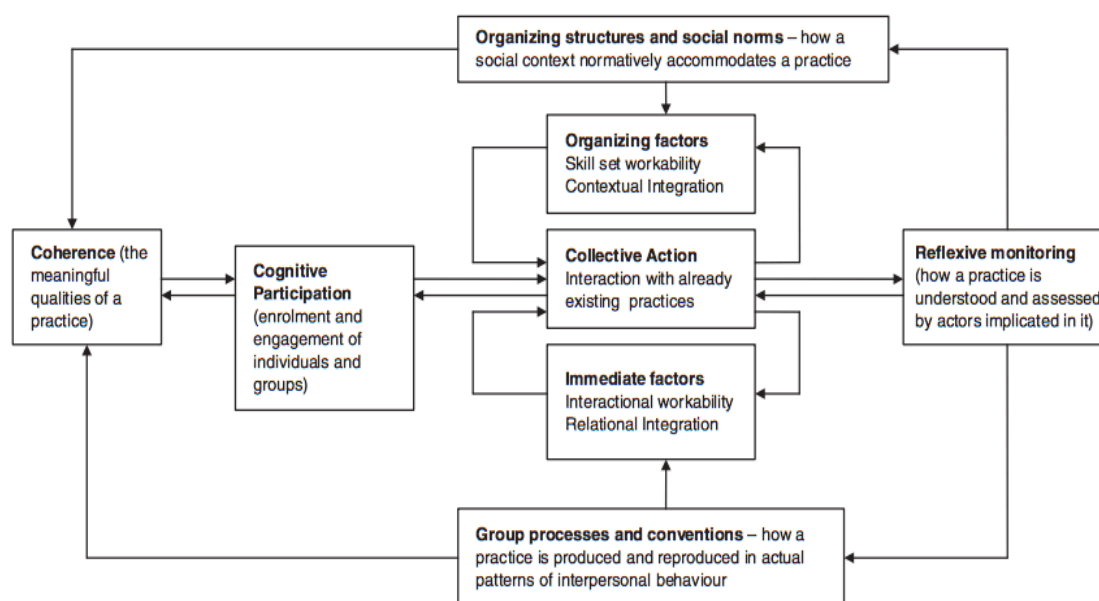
**Organizing structures and social norms** – how a social context normatively accommodates a practice

**Organizing factors**
Skill set workability
Contextual Integration

**Coherence** (the meaningful qualities of a practice)

**Cognitive Participation** (enrolment and engagement of individuals and groups)

**Collective Action**
Interaction with already existing practices

**Reflexive monitoring** (how a practice is understood and assessed by actors implicated in it)

**Immediate factors**
Interactional workability
Relational Integration

**Group processes and conventions** – how a practice is produced and reproduced in actual patterns of interpersonal behaviour